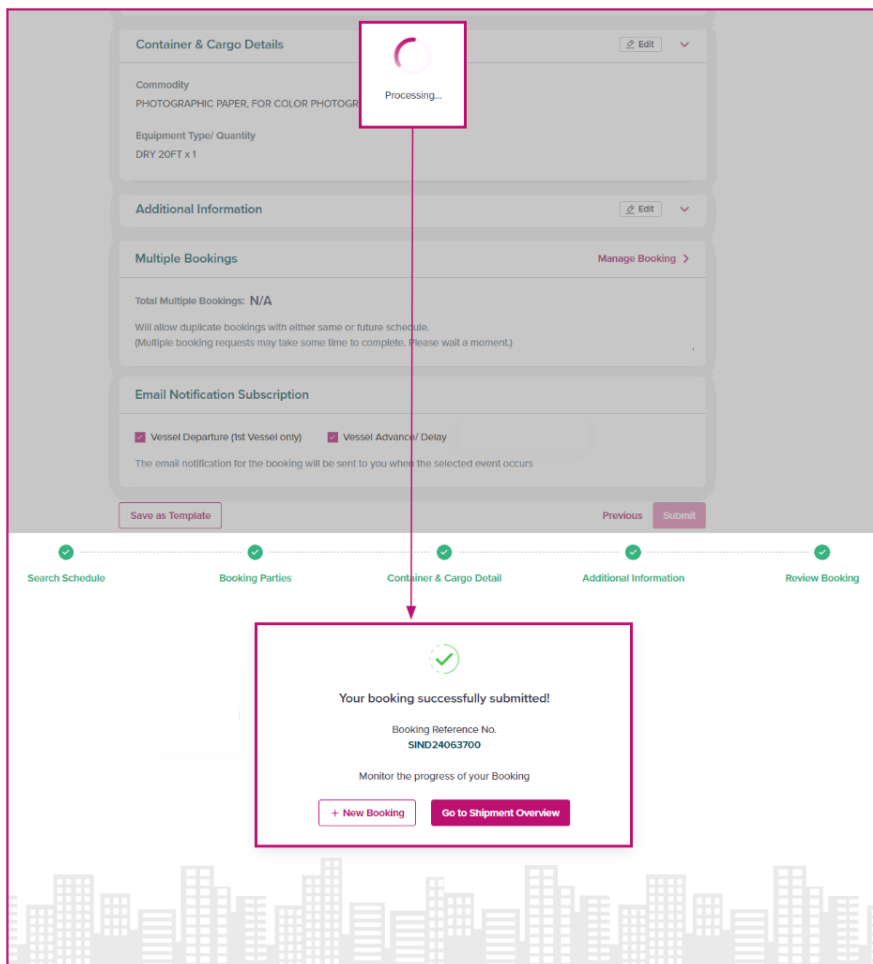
Container & Cargo Details

Edit

Commodity
PHOTOGRAPHIC PAPER, FOR COLOR PHOTOGR

Processing...

Equipment Type/ Quantity
DRY 20FT x 1

Additional Information

Edit

Multiple Bookings

Manage Booking

Total Multiple Bookings: N/A

Will allow duplicate bookings with either same or future schedule.
(Multiple booking requests may take some time to complete. Please wait a moment.)

Email Notification Subscription

Vessel Departure (1st Vessel only)

Vessel Advance/ Delay

The email notification for the booking will be sent to you when the selected event occurs

Save as Template

Previous

Submit

Search Schedule

Booking Parties

Container & Cargo Detail

Additional Information

Review Booking

Your booking successfully submitted!

Booking Reference No.
SIND24063700

Monitor the progress of your Booking

+ New Booking

Go to Shipment Overview